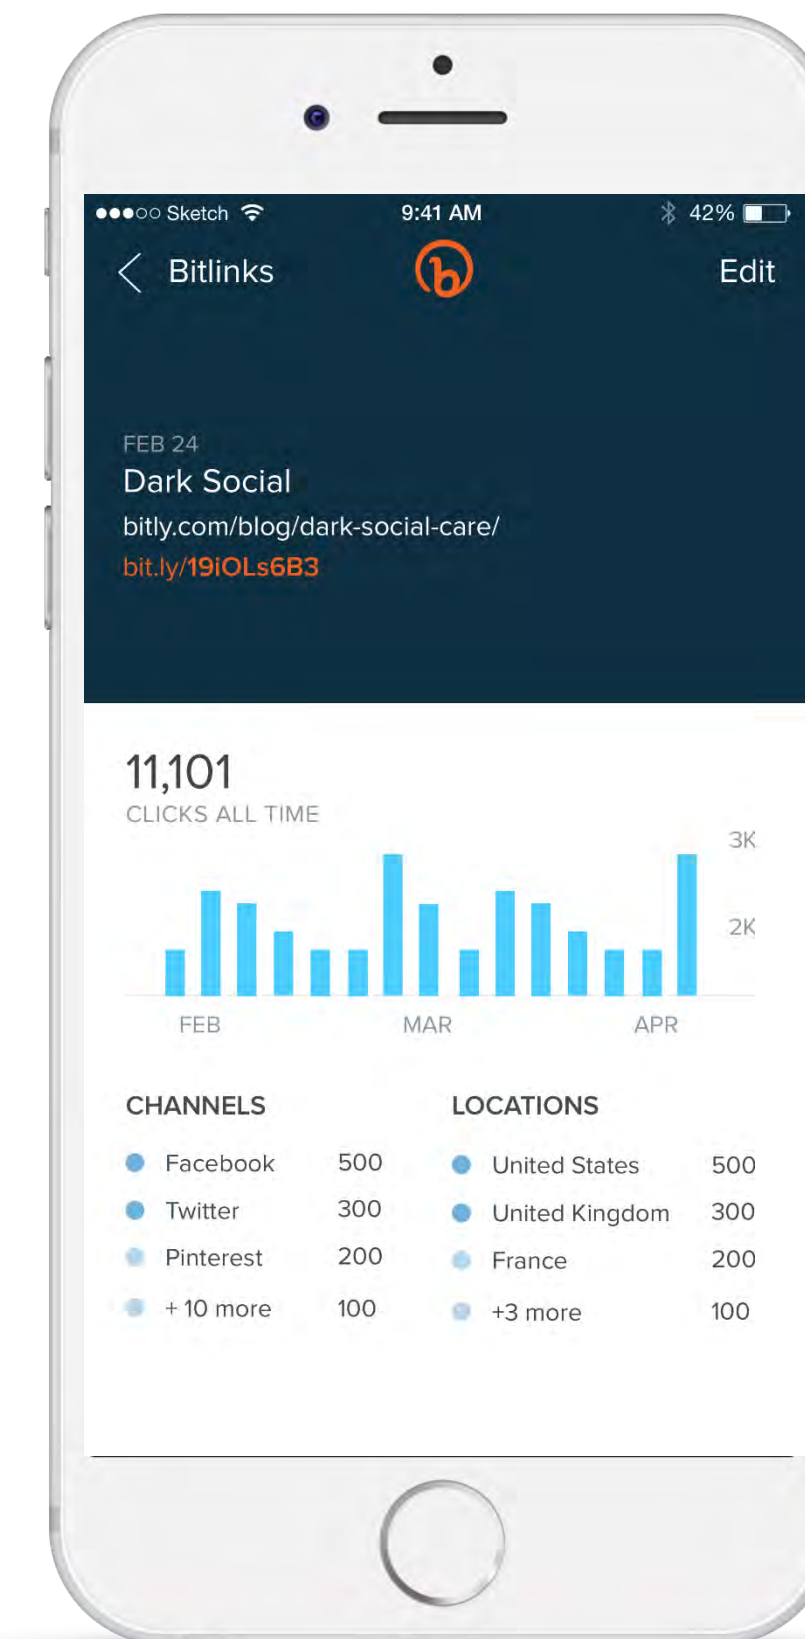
●●●○○ Sketch 9:41 AM 42%

Bitlinks Edit

FEB 24
Dark Social
bitly.com/blog/dark-social-care/
bit.ly/19iOLs6B3

11,101
CLICKS ALL TIME

3K
2K

FEB MAR APR

CHANNELS
Facebook 500
Twitter 300
Pinterest 200
+ 10 more 100

LOCATIONS
United States 500
United Kingdom 300
France 200
+3 more 100